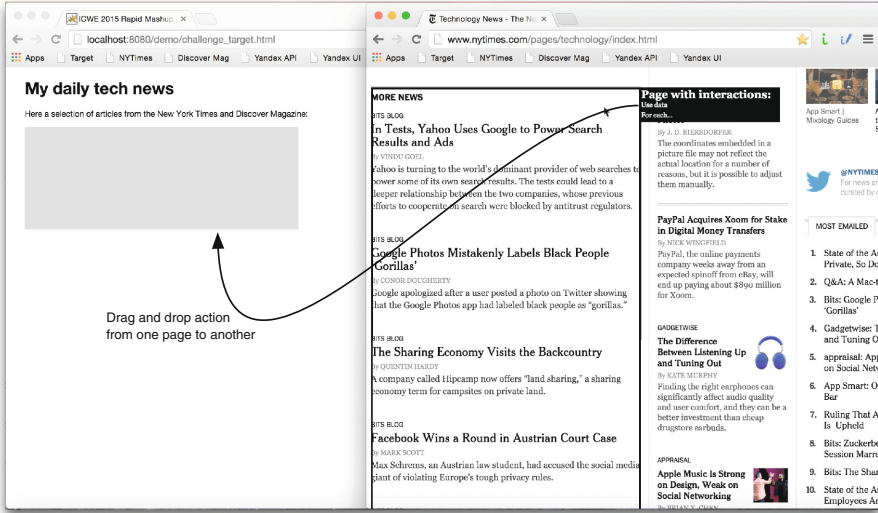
ICWE 2015 Rapid Mashup ×

localhost:8080/demo/challenge_target.html

Apps Target NYTimes Discover Mag Yandex API Yandex UI

My daily tech news

Here a selection of articles from the New York Times and Discover Magazine:

Drag and drop action from one page to another

Technology News - The N ×

www.nytimes.com/pages/technology/index.html

Apps Target NYTimes Discover Mag Yandex API Yandex UI

MORE NEWS

BITS BLOG

In Tests, Yahoo Uses Google to Power Search Results and Ads

By VINDU GOEL

Yahoo is turning to the world's dominant provider of web searches to power some of its own search results. The tests could lead to a deeper relationship between the two companies, whose previous efforts to cooperate on search were blocked by antitrust regulators.

BITS BLOG

Google Photos Mistakenly Labels Black People 'Gorillas'

By CONOR DOUGHERTY

Google apologized after a user posted a photo on Twitter showing that the Google Photos app had labeled black people as "gorillas."

BITS BLOG

The Sharing Economy Visits the Backcountry

By QUENTIN HARDY

A company called Hipcamp now offers "land sharing," a sharing economy term for campsites on private land.

BITS BLOG

Facebook Wins a Round in Austrian Court Case

By MARK SCOTT

Max Schrems, an Austrian law student, had accused the social media of violating Europe's tough privacy rules.

Page with interactions:
Use data
For each...

By J. D. BIERSDORFER

The coordinates embedded in a picture file may not reflect the actual location for a number of reasons, but it is possible to adjust them manually.

PayPal Acquires Xoom for Stake in Digital Money Transfers

By NICK WINGFIELD

PayPal, the online payments company weeks away from an expected spinoff from eBay, will end up paying about $890 million for Xoom.

GADGETWISE

The Difference Between Listening Up and Tuning Out

By KATE MURPHY

Finding the right earphones can significantly affect audio quality and user comfort, and they can be a better investment than cheap drugstore earbuds.

APPRAISAL

Apple Music Is Strong on Design, Weak on Social Networking

By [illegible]

App Smart | Mixology Guides

@NYTIMES
For news an
curated by

MOST EMAILED

1. State of the A Private, So D
2. Q&A: A Mac-t
3. Bits: Google P 'Gorillas'
4. Gadgetwise: T and Tuning O
5. appraisal: App on Social Net
6. App Smart: O Bar
7. Ruling That A Is Upheld
8. Bits: Zuckerbe Session Marr
9. Bits: The Shar
10. State of the A Employees A